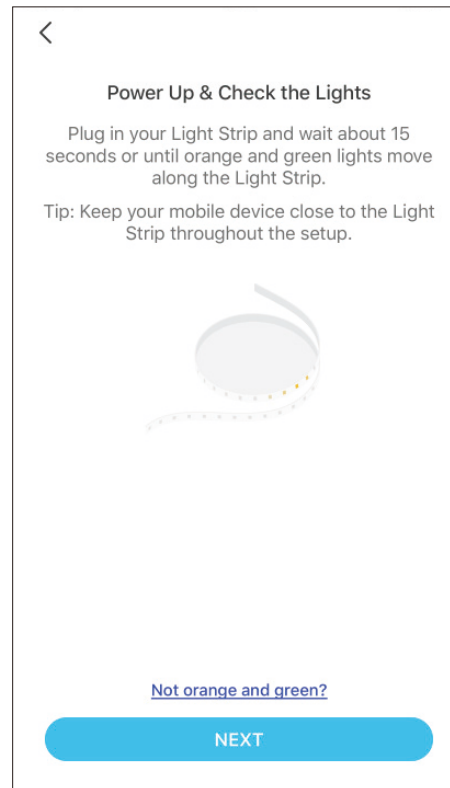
Power Up & Check the Lights

Plug in your Light Strip and wait about 15 seconds or until orange and green lights move along the Light Strip.

Tip: Keep your mobile device close to the Light Strip throughout the setup.

Not orange and green?

NEXT